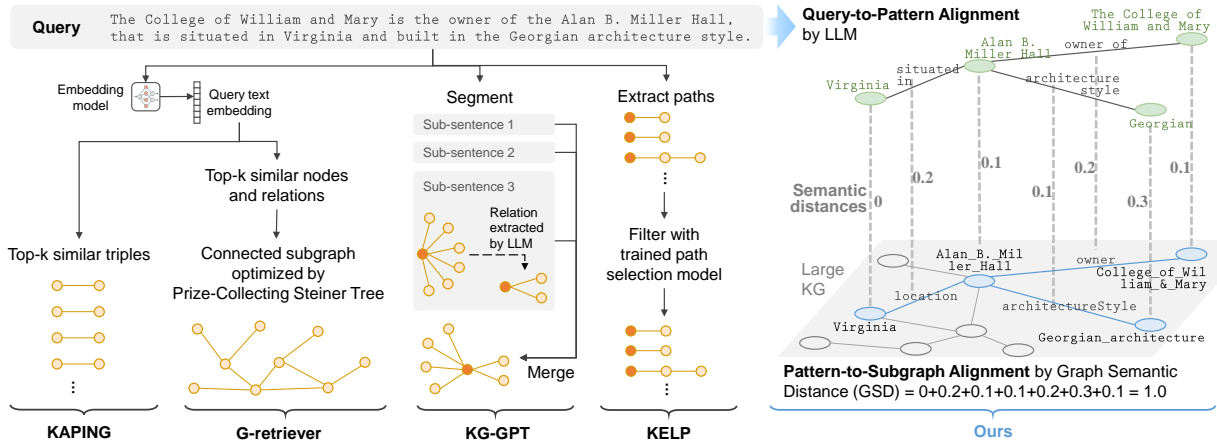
Query The College of William and Mary is the owner of the Alan B. Miller Hall, that is situated in Virginia and built in the Georgian architecture style.

Embedding model

Query text embedding

Top-k similar nodes and relations

Top-k similar triples

Connected subgraph optimized by Prize-Collecting Steiner Tree

⋮

KAPING

G-retriever

Segment

Sub-sentence 1

Sub-sentence 2

Sub-sentence 3

Relation extracted by LLM

Merge

KG-GPT

Extract paths

⋮

Filter with trained path selection model

KELP

Query-to-Pattern Alignment by LLM

The College of William and Mary

Alan B. Miller Hall

owner of

Virginia

situated in

architecture style

Georgian

Semantic distances

0

0.2

0.1

0.1

0.2

0.3

0.1

Large KG

Alan_B._Miller_Hall

owner

College_of_William_&_Mary

location

architectureStyle

Virginia

Georgian_architecture

Pattern-to-Subgraph Alignment by Graph Semantic Distance (GSD) = 0+0.2+0.1+0.1+0.2+0.3+0.1 = 1.0

Ours